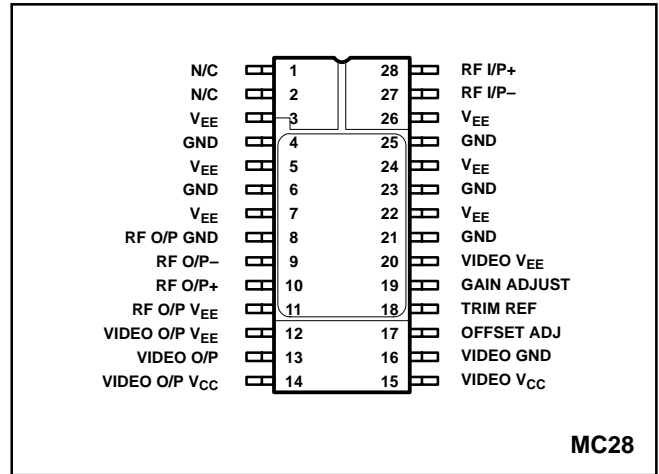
N/C 1
N/C 2
$V_{EE}$ 3
GND 4
$V_{EE}$ 5
GND 6
$V_{EE}$ 7
RF O/P GND 8
RF O/P– 9
RF O/P+ 10
RF O/P $V_{EE}$ 11
VIDEO O/P $V_{EE}$ 12
VIDEO O/P 13
VIDEO O/P $V_{CC}$ 14

28 RF I/P+
27 RF I/P–
26 $V_{EE}$
25 GND
24 $V_{EE}$
23 GND
22 $V_{EE}$
21 GND
20 VIDEO $V_{EE}$
19 GAIN ADJUST
18 TRIM REF
17 OFFSET ADJ
16 VIDEO GND
15 VIDEO $V_{CC}$

MC28